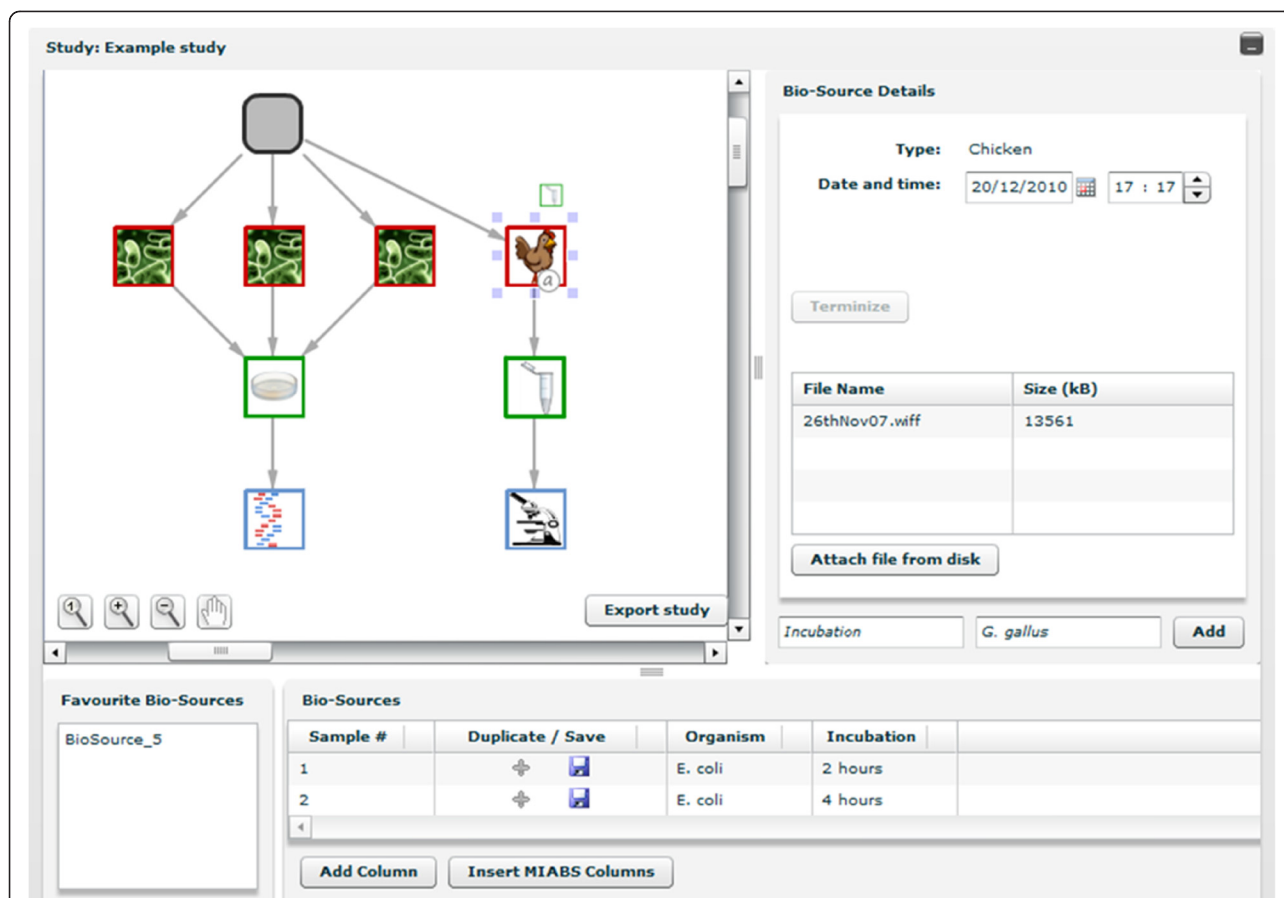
Study: Example study

Export study

Bio-Source Details

Type: Chicken

Date and time: 20/12/2010 17 : 17

Terminize

| File Name | Size (kB) |
|---|---|
| 26thNov07.wiff | 13561 |
| | |
| | |
| | |

Attach file from disk

Incubation G. gallus Add

Favourite Bio-Sources

BioSource_5

Bio-Sources

| Sample # | Duplicate / Save | Organism | Incubation |
|---|---|---|---|
| 1 | | E. coli | 2 hours |
| 2 | | E. coli | 4 hours |

Add Column Insert MIABS Columns